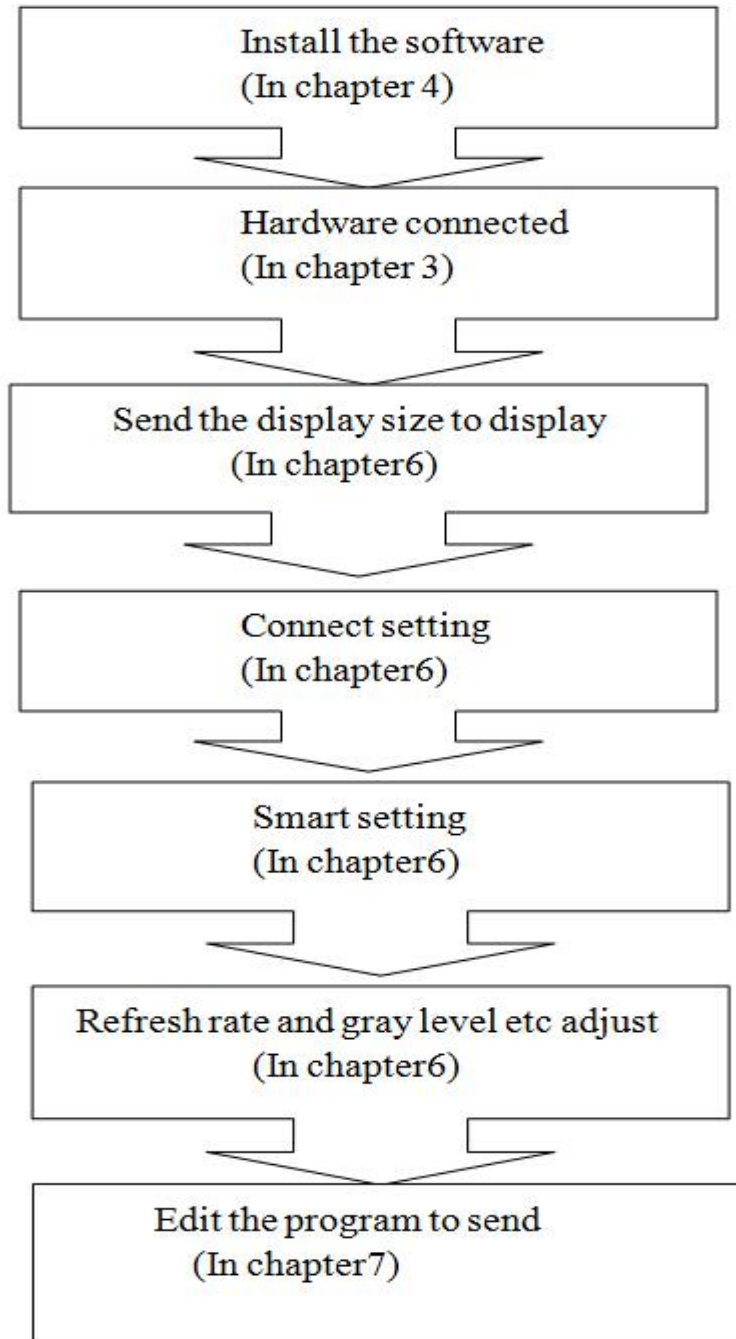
Install the software
(In chapter 4)

Hardware connected
(In chapter 3)

Send the display size to display
(In chapter6)

Connect setting
(In chapter6)

Smart setting
(In chapter6)

Refresh rate and gray level etc adjust
(In chapter6)

Edit the program to send
(In chapter7)